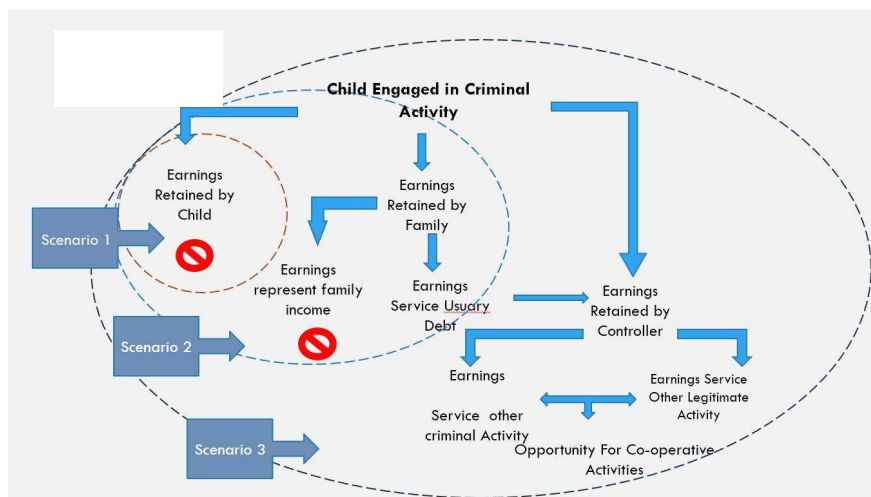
Child Engaged in Criminal Activity

Earnings Retained by Child

Earnings Retained by Family

Scenario 1

Earnings represent family income

Earnings Service Usuary Debt

Earnings Retained by Controller

Scenario 2

Earnings

Earnings Service Other Legitimate Activity

Service other criminal Activity

Scenario 3

Opportunity For Co-operative Activities